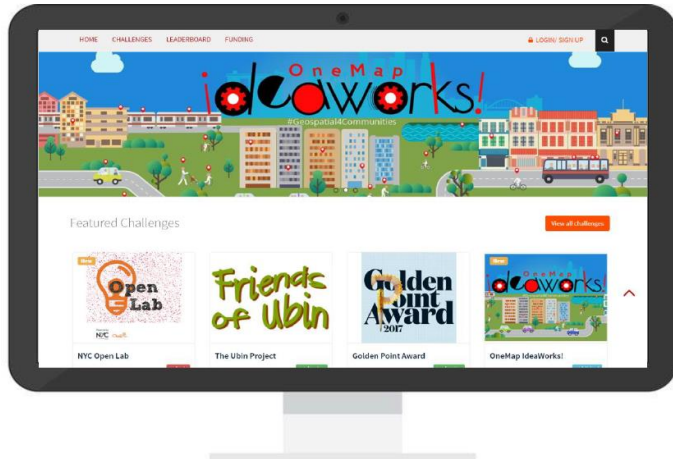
HOME CHALLENGES LEADERBOARD FUNDING

LOGIN/ SIGN UP

OneMap
ideaworks!
#Geospatial4Communities

Featured Challenges

View all challenges

New
Open Lab
NYC

NYC Open Lab

Friends of Ubin

The Ubin Project

Golden Point Award 2017

Golden Point Award

New
OneMap ideaworks!

OneMap IdeaWorks!